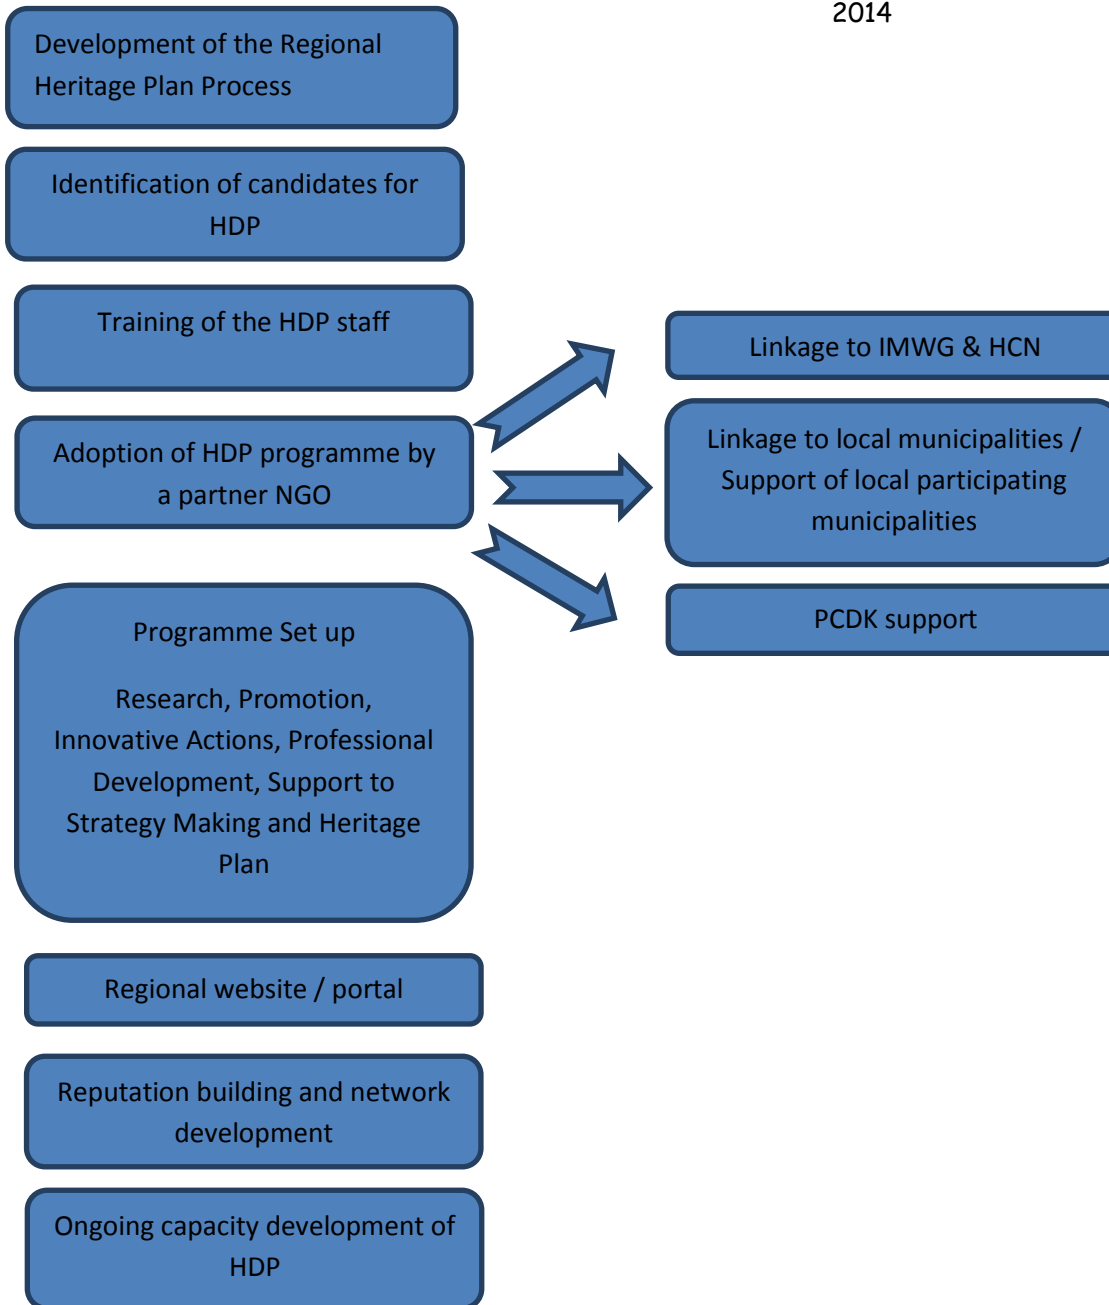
2014

Development of the Regional Heritage Plan Process

Identification of candidates for HDP

Training of the HDP staff

Adoption of HDP programme by a partner NGO

Linkage to IMWG & HCN

Linkage to local municipalities / Support of local participating municipalities

PCDK support

Programme Set up

Research, Promotion, Innovative Actions, Professional Development, Support to Strategy Making and Heritage Plan

Regional website / portal

Reputation building and network development

Ongoing capacity development of HDP